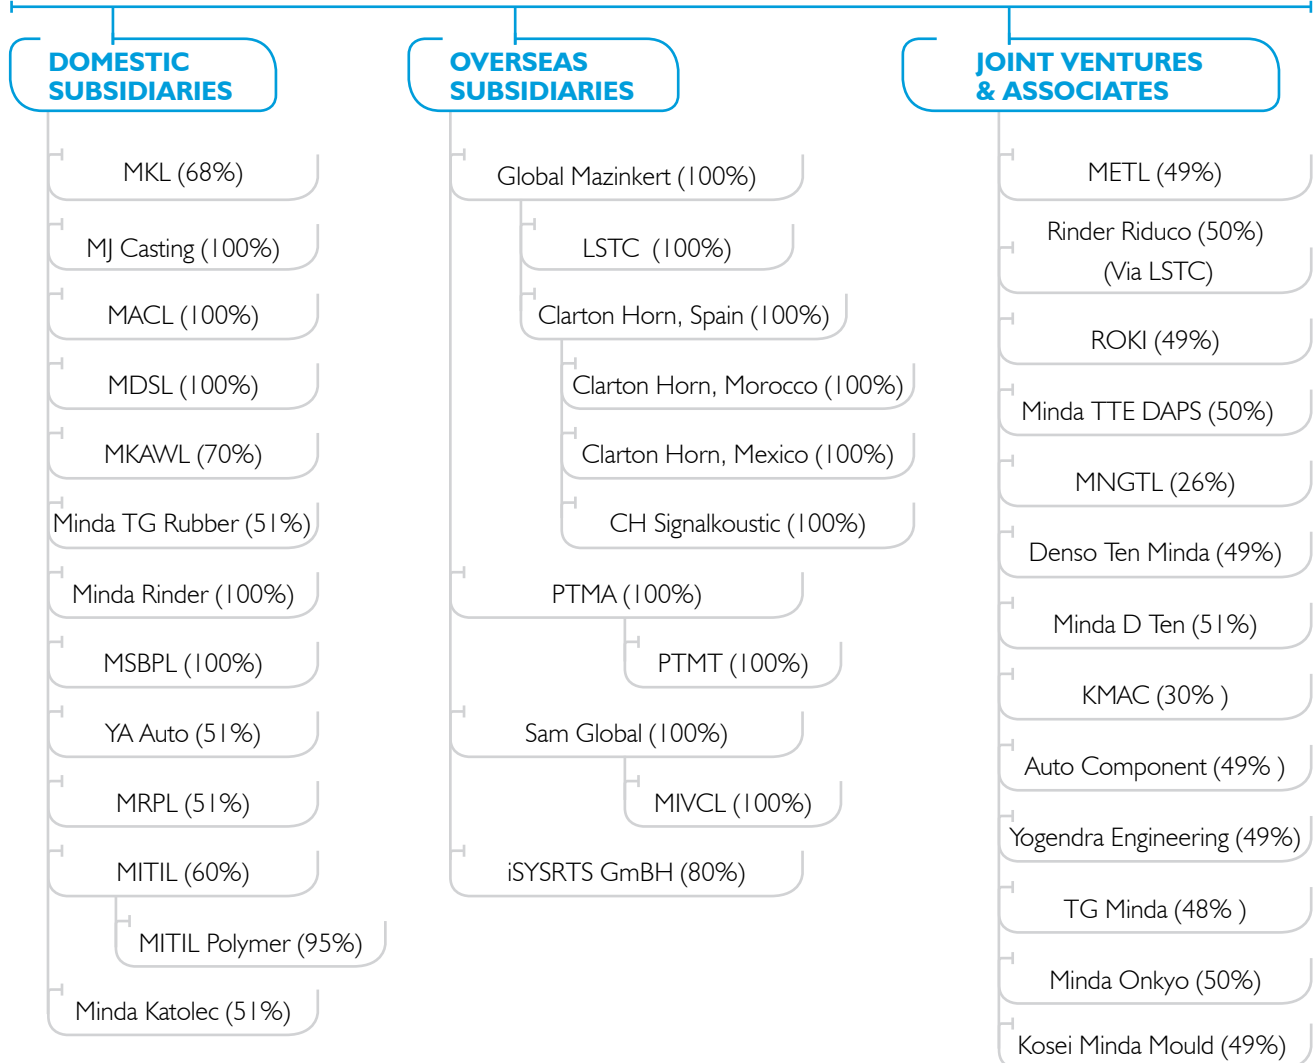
DOMESTIC SUBSIDIARIES

MKL (68%)

MJ Casting (100%)

MACL (100%)

MDSL (100%)

MKAWL (70%)

Minda TG Rubber (51%)

Minda Rinder (100%)

MSBPL (100%)

YA Auto (51%)

MRPL (51%)

MITIL (60%)

MITIL Polymer (95%)

Minda Katolec (51%)

OVERSEAS SUBSIDIARIES

Global Mazinkert (100%)

LSTC (100%)

Clarton Horn, Spain (100%)

Clarton Horn, Morocco (100%)

Clarton Horn, Mexico (100%)

CH Signalkoustic (100%)

PTMA (100%)

PTMT (100%)

Sam Global (100%)

MIVCL (100%)

iSYSRTS GmBH (80%)

JOINT VENTURES & ASSOCIATES

METL (49%)

Rinder Riduco (50%) (Via LSTC)

ROKI (49%)

Minda TTE DAPS (50%)

MNGTL (26%)

Denso Ten Minda (49%)

Minda D Ten (51%)

KMAC (30% )

Auto Component (49% )

Yogendra Engineering (49%)

TG Minda (48% )

Minda Onkyo (50%)

Kosei Minda Mould (49%)